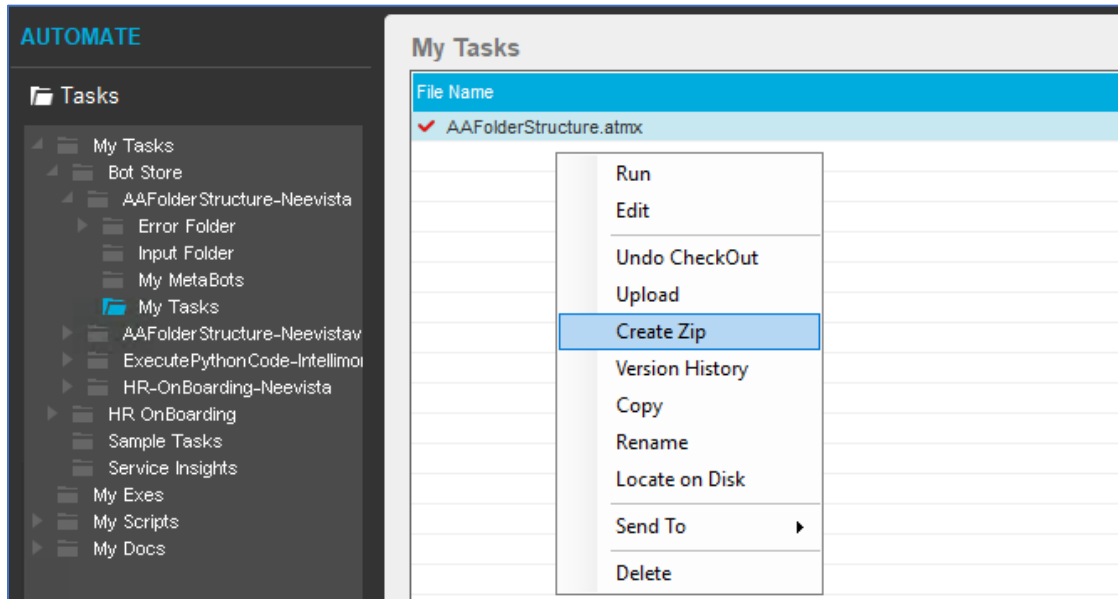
AUTOMATE

Tasks

My Tasks
Bot Store
AAFolderStructure-Neevista
Error Folder
Input Folder
My MetaBots
My Tasks
AAFolderStructure-Neevistav
ExecutePythonCode-Intellimor
HR-OnBoarding-Neevista
HR OnBoarding
Sample Tasks
Service Insights
My Exes
My Scripts
My Docs

My Tasks

File Name
AAFolderStructure.atmx

Run
Edit
Undo CheckOut
Upload
Create Zip
Version History
Copy
Rename
Locate on Disk
Send To
Delete